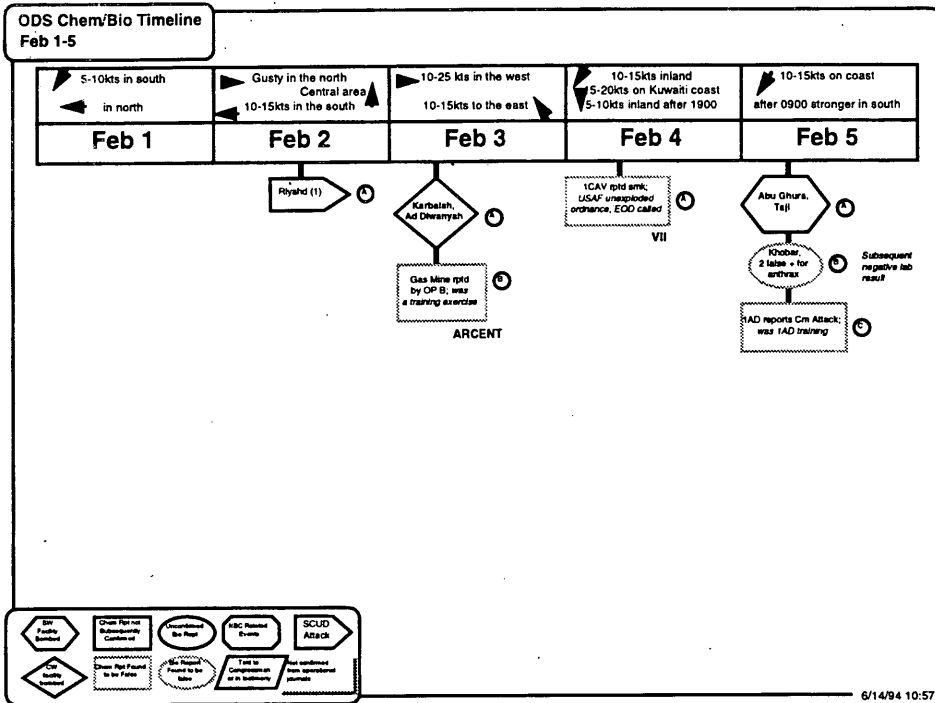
ODS Chem/Bio Timeline
Feb 1-5

| 5-10kts in south in north | Gusty in the north Central area 10-15kts in the south | 10-25 kts in the west 10-15kts to the east | 10-15kts inland 5-20kts on Kuwaiti coast 5-10kts inland after 1900 | 10-15kts on coast after 0900 stronger in south |
|---|---|---|---|---|
| Feb 1 | Feb 2 | Feb 3 | Feb 4 | Feb 5 |

Riyahd (1) A

Karbalah, Ad Diwaniyah B

Gas Mine rptd by OP B; was a training exercise B

ARCENT

1CAV rptd smk; USAF unexploded ordnance, EOD called A

VII

Abu Ghuris, Taji A

Khobar, 2 false + for anthrax B

Subsequent negative lab result

1AD reports Cm Attack; was 1AD training C

BW Facility Bombed
Chem Rpt not Subsequently Confirmed
Unconfirmed Bio Rept
NBC Related Events
SCUD Attack
CW facility bombed
Chem Rpt Found to be False
Bio Report Found to be false
Told to Congress or in testimony
Not confirmed from operational journals

6/14/94 10:57